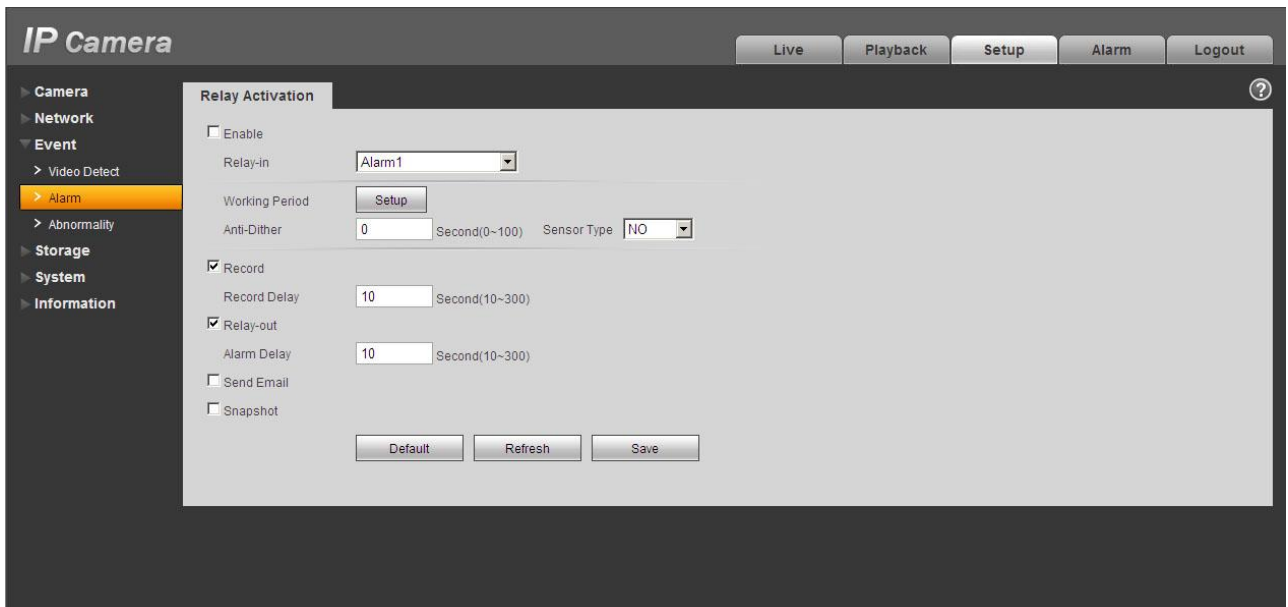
IP Camera

Live
Playback
Setup
Alarm
Logout

Camera
Network
Event
> Video Detect
> Alarm
> Abnormality
Storage
System
Information

Relay Activation

?

Enable
Relay-in Alarm1
Working Period Setup
Anti-Dither 0 Second(0~100) Sensor Type NO
Record
Record Delay 10 Second(10~300)
Relay-out
Alarm Delay 10 Second(10~300)
Send Email
Snapshot

Default Refresh Save